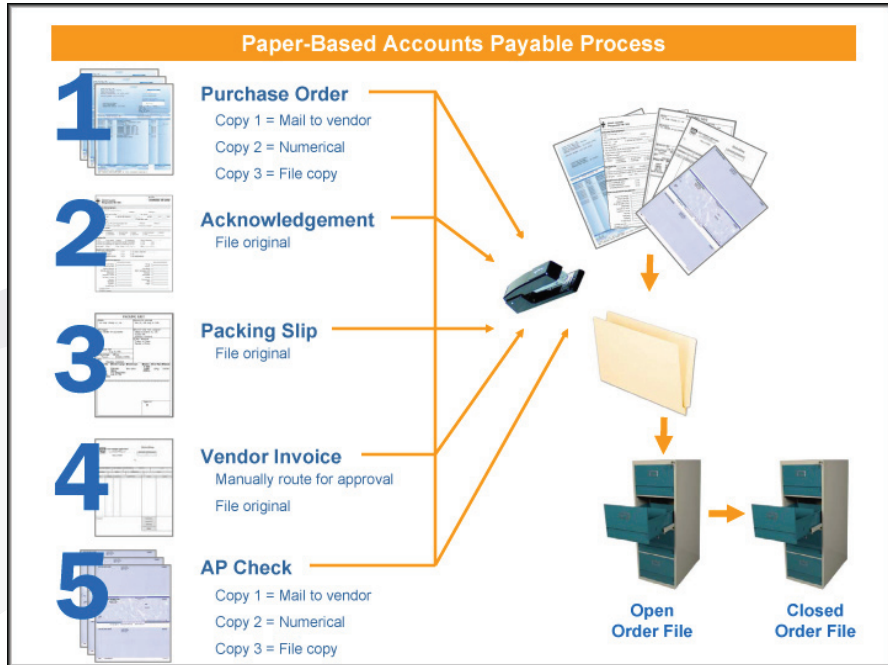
Paper-Based Accounts Payable Process

1

Purchase Order

Copy 1 = Mail to vendor

Copy 2 = Numerical

Copy 3 = File copy

2

Acknowledgement

File original

3

Packing Slip

File original

4

Vendor Invoice

Manually route for approval

File original

5

AP Check

Copy 1 = Mail to vendor

Copy 2 = Numerical

Copy 3 = File copy

Open Order File

Closed Order File